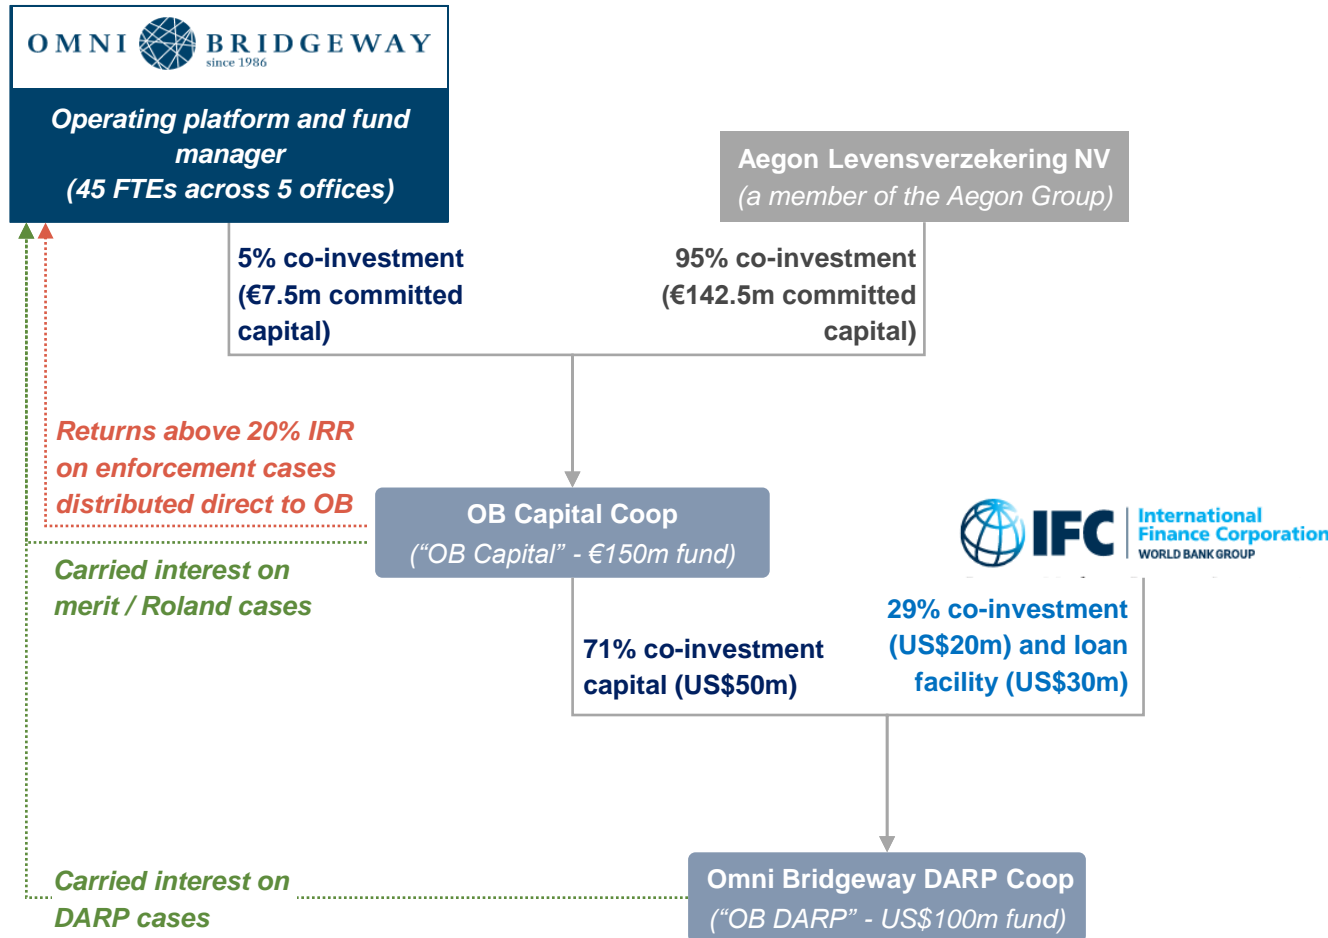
OMNI BRIDGEWAY
since 1986

Operating platform and fund manager
(45 FTEs across 5 offices)

Aegon Levensverzekering NV
(a member of the Aegon Group)

5% co-investment (€7.5m committed capital)

95% co-investment (€142.5m committed capital)

Returns above 20% IRR on enforcement cases distributed direct to OB

OB Capital Coop
("OB Capital" - €150m fund)

IFC International Finance Corporation
WORLD BANK GROUP

Carried interest on merit / Roland cases

29% co-investment (US$20m) and loan facility (US$30m)

71% co-investment capital (US$50m)

Carried interest on DARP cases

Omni Bridgeway DARP Coop
("OB DARP" - US$100m fund)